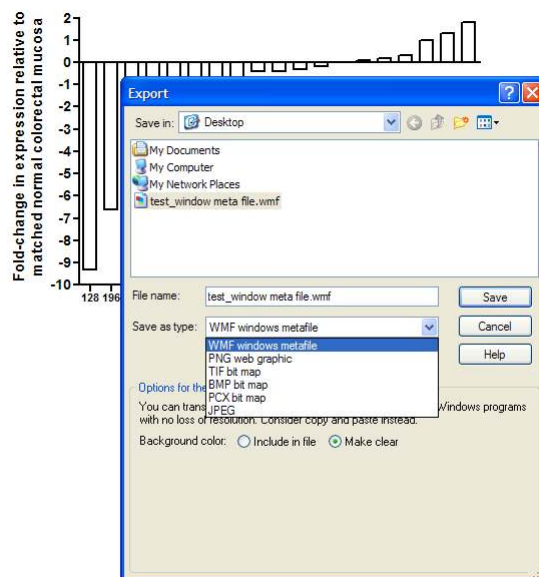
Fold-change in expression relative to matched normal colorectal mucosa

2
1
0
-1
-2
-3
-4
-5
-6
-7
-8
-9
-10

128 196

Export

Save in: Desktop

My Documents
My Computer
My Network Places
test_window meta file.wmf

File name: test_window meta file.wmf
Save

Save as type: WMF windows metafile
Cancel

WMF windows metafile
PNG web graphic
TIF bit map
BMP bit map
PCX bit map
JPEG

Help

Options for the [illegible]

You can trans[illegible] Windows programs with no loss of resolution. Consider copy and paste instead.

Background color: Include in file Make clear